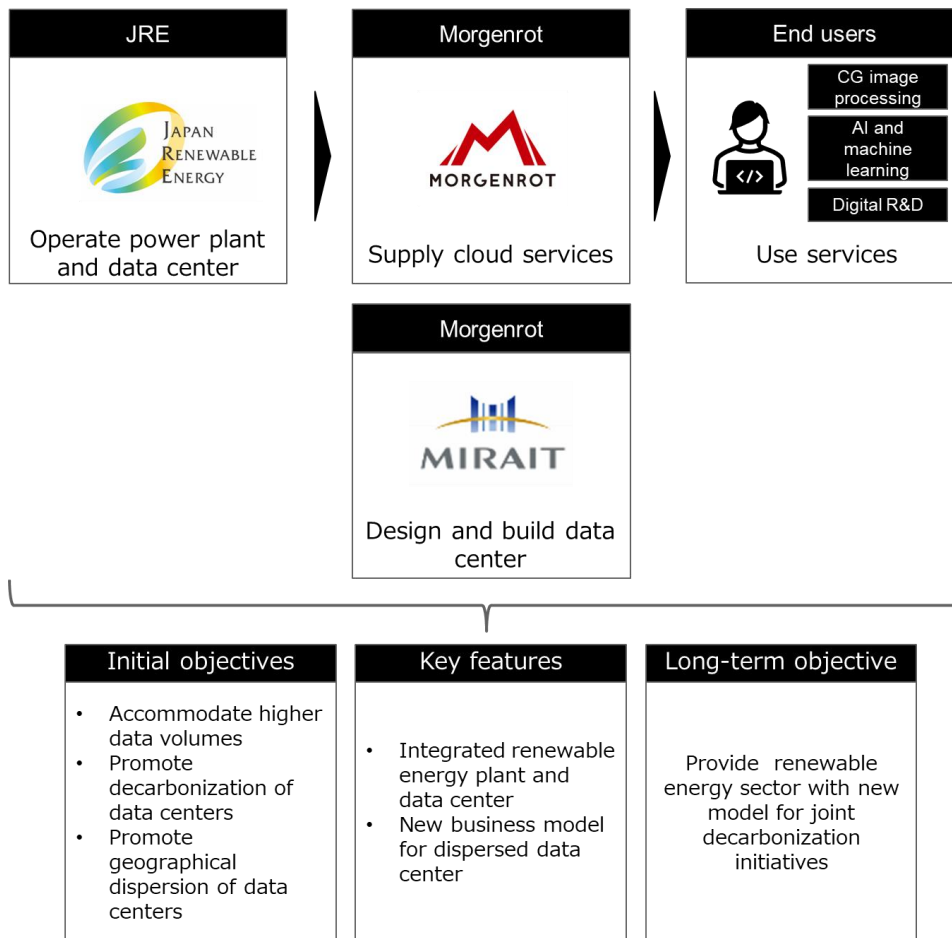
JRE

Japan Renewable Energy

Operate power plant and data center

Morgenrot

MORGENROT

Supply cloud services

End users

CG image processing

AI and machine learning

Digital R&D

Use services

Morgenrot

MIRAIT

Design and build data center

Initial objectives

- Accommodate higher data volumes
- Promote decarbonization of data centers
- Promote geographical dispersion of data centers

Key features

- Integrated renewable energy plant and data center
- New business model for dispersed data center

Long-term objective

Provide renewable energy sector with new model for joint decarbonization initiatives